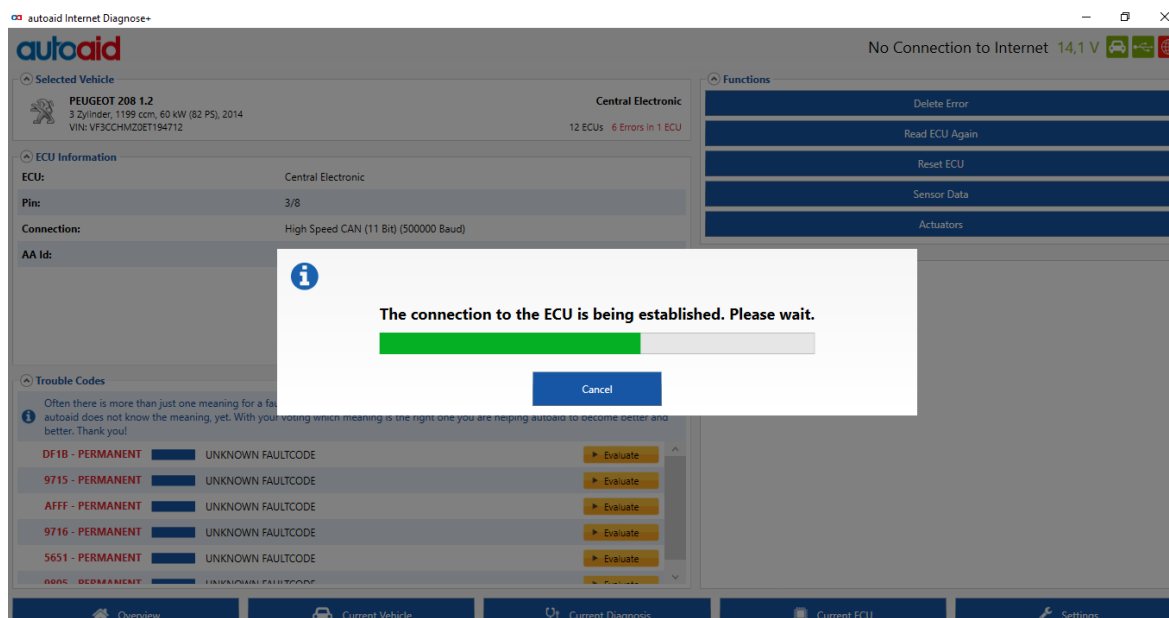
autoaid Internet Diagnose+

autoaid

No Connection to Internet 14,1 V

Selected Vehicle

PEUGEOT 208 1.2
3 Zylinder, 1199 ccm, 60 kW (82 PS), 2014
VIN: VF3CCHMZ0ET194712

Central Electronic
12 ECUs 6 Errors in 1 ECU

ECU Information

| | |
|---|---|
| ECU: | Central Electronic |
| Pin: | 3/8 |
| Connection: | High Speed CAN (11 Bit) (500000 Baud) |
| AA Id: | |

Functions

Delete Error

Read ECU Again

Reset ECU

Sensor Data

Actuators

The connection to the ECU is being established. Please wait.

Cancel

Trouble Codes

Often there is more than just one meaning for a fa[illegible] autoaid does not know the meaning, yet. With your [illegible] you are helping autoaid to become better and better. Thank you!

| | | |
|---|---|---|
| DF1B - PERMANENT | UNKNOWN FAULTCODE | Evaluate |
| 9715 - PERMANENT | UNKNOWN FAULTCODE | Evaluate |
| AFFF - PERMANENT | UNKNOWN FAULTCODE | Evaluate |
| 9716 - PERMANENT | UNKNOWN FAULTCODE | Evaluate |
| 5651 - PERMANENT | UNKNOWN FAULTCODE | Evaluate |
| 9805 - PERMANENT | UNKNOWN FAULTCODE | Evaluate |

Overview Current Vehicle Current Diagnosis Current ECU Settings